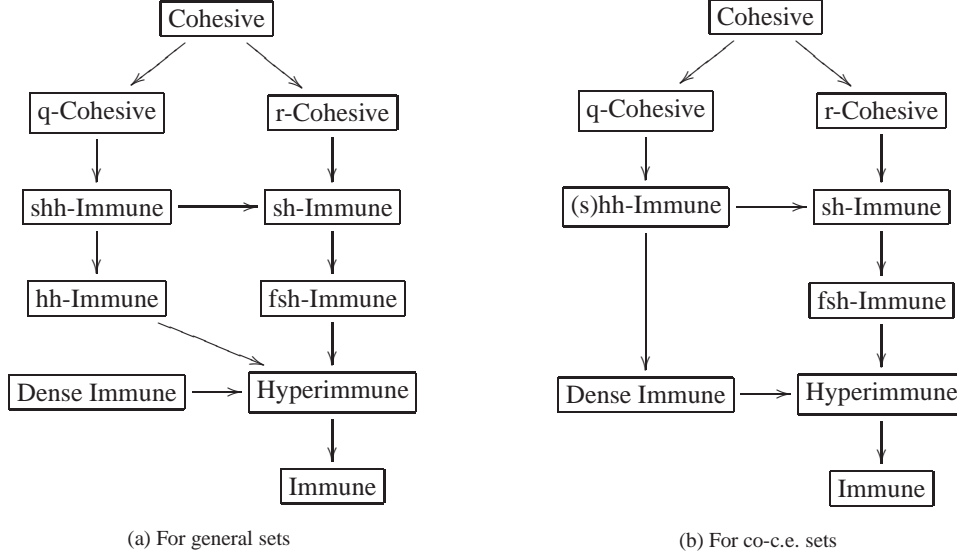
Cohesive

q-Cohesive

r-Cohesive

shh-Immune

sh-Immune

hh-Immune

fsh-Immune

Dense Immune

Hyperimmune

Immune

(a) For general sets

Cohesive

q-Cohesive

r-Cohesive

(s)hh-Immune

sh-Immune

fsh-Immune

Dense Immune

Hyperimmune

Immune

(b) For co-c.e. sets